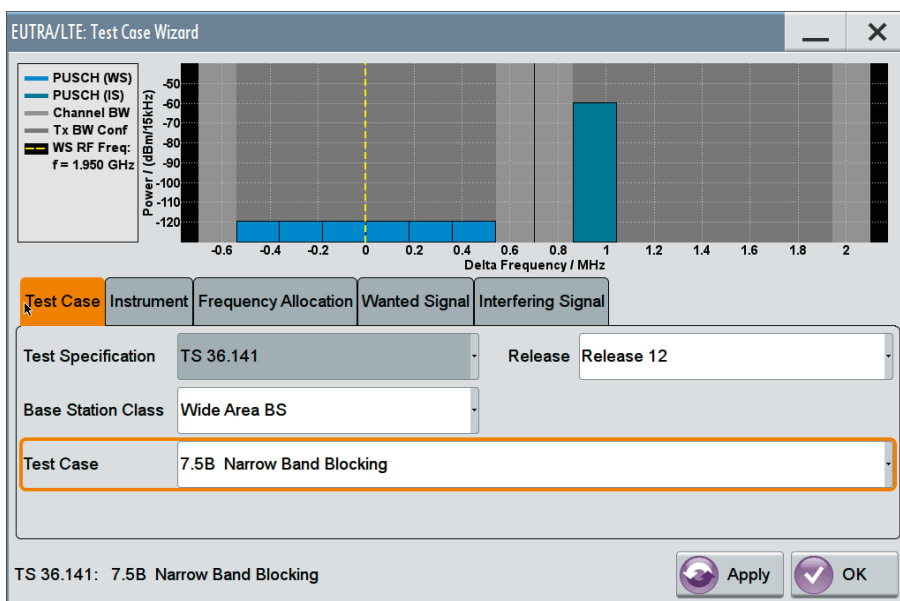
EUTRA/LTE: Test Case Wizard

PUSCH (WS)
PUSCH (IS)
Channel BW
Tx BW Conf
WS RF Freq:
f = 1.950 GHz

Power / (dBm/15kHz)
-50
-60
-70
-80
-90
-100
-110
-120

-0.6 -0.4 -0.2 0 0.2 0.4 0.6 0.8 1 1.2 1.4 1.6 1.8 2
Delta Frequency / MHz

Test Case | Instrument | Frequency Allocation | Wanted Signal | Interfering Signal

Test Specification TS 36.141
Release Release 12
Base Station Class Wide Area BS
Test Case 7.5B Narrow Band Blocking

TS 36.141: 7.5B Narrow Band Blocking
Apply
OK